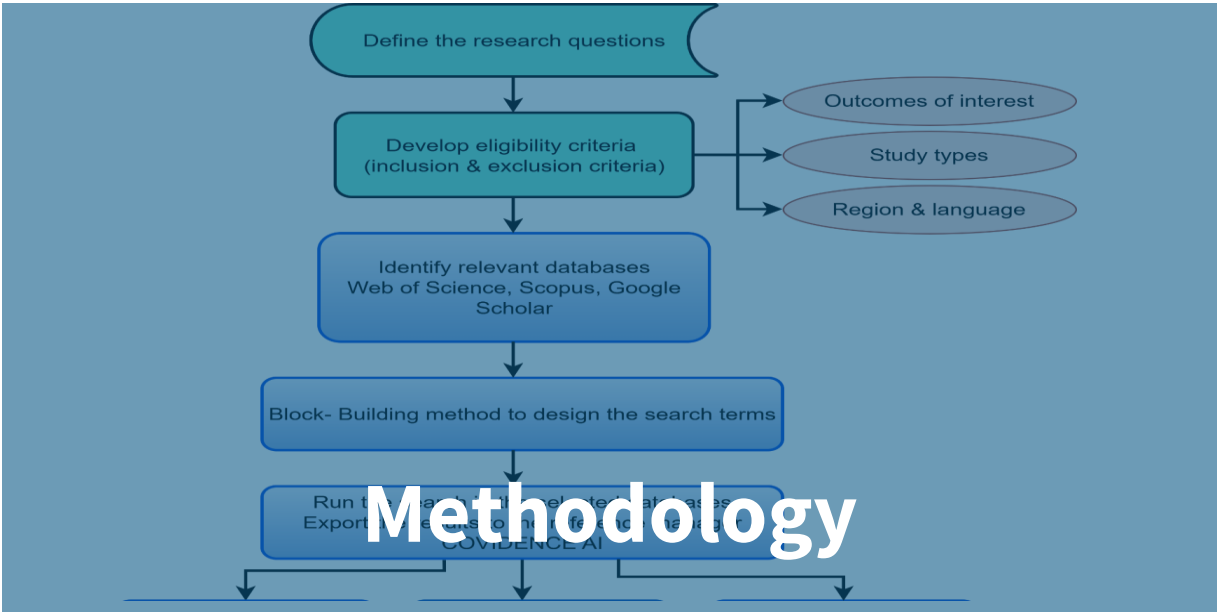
Define the research questions

Develop eligibility criteria (inclusion & exclusion criteria)

Outcomes of interest

Study types

Region & language

Identify relevant databases Web of Science, Scopus, Google Scholar

Block- Building method to design the search terms

Run t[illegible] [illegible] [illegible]
Export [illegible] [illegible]
COVIDENCE AI

Methodology